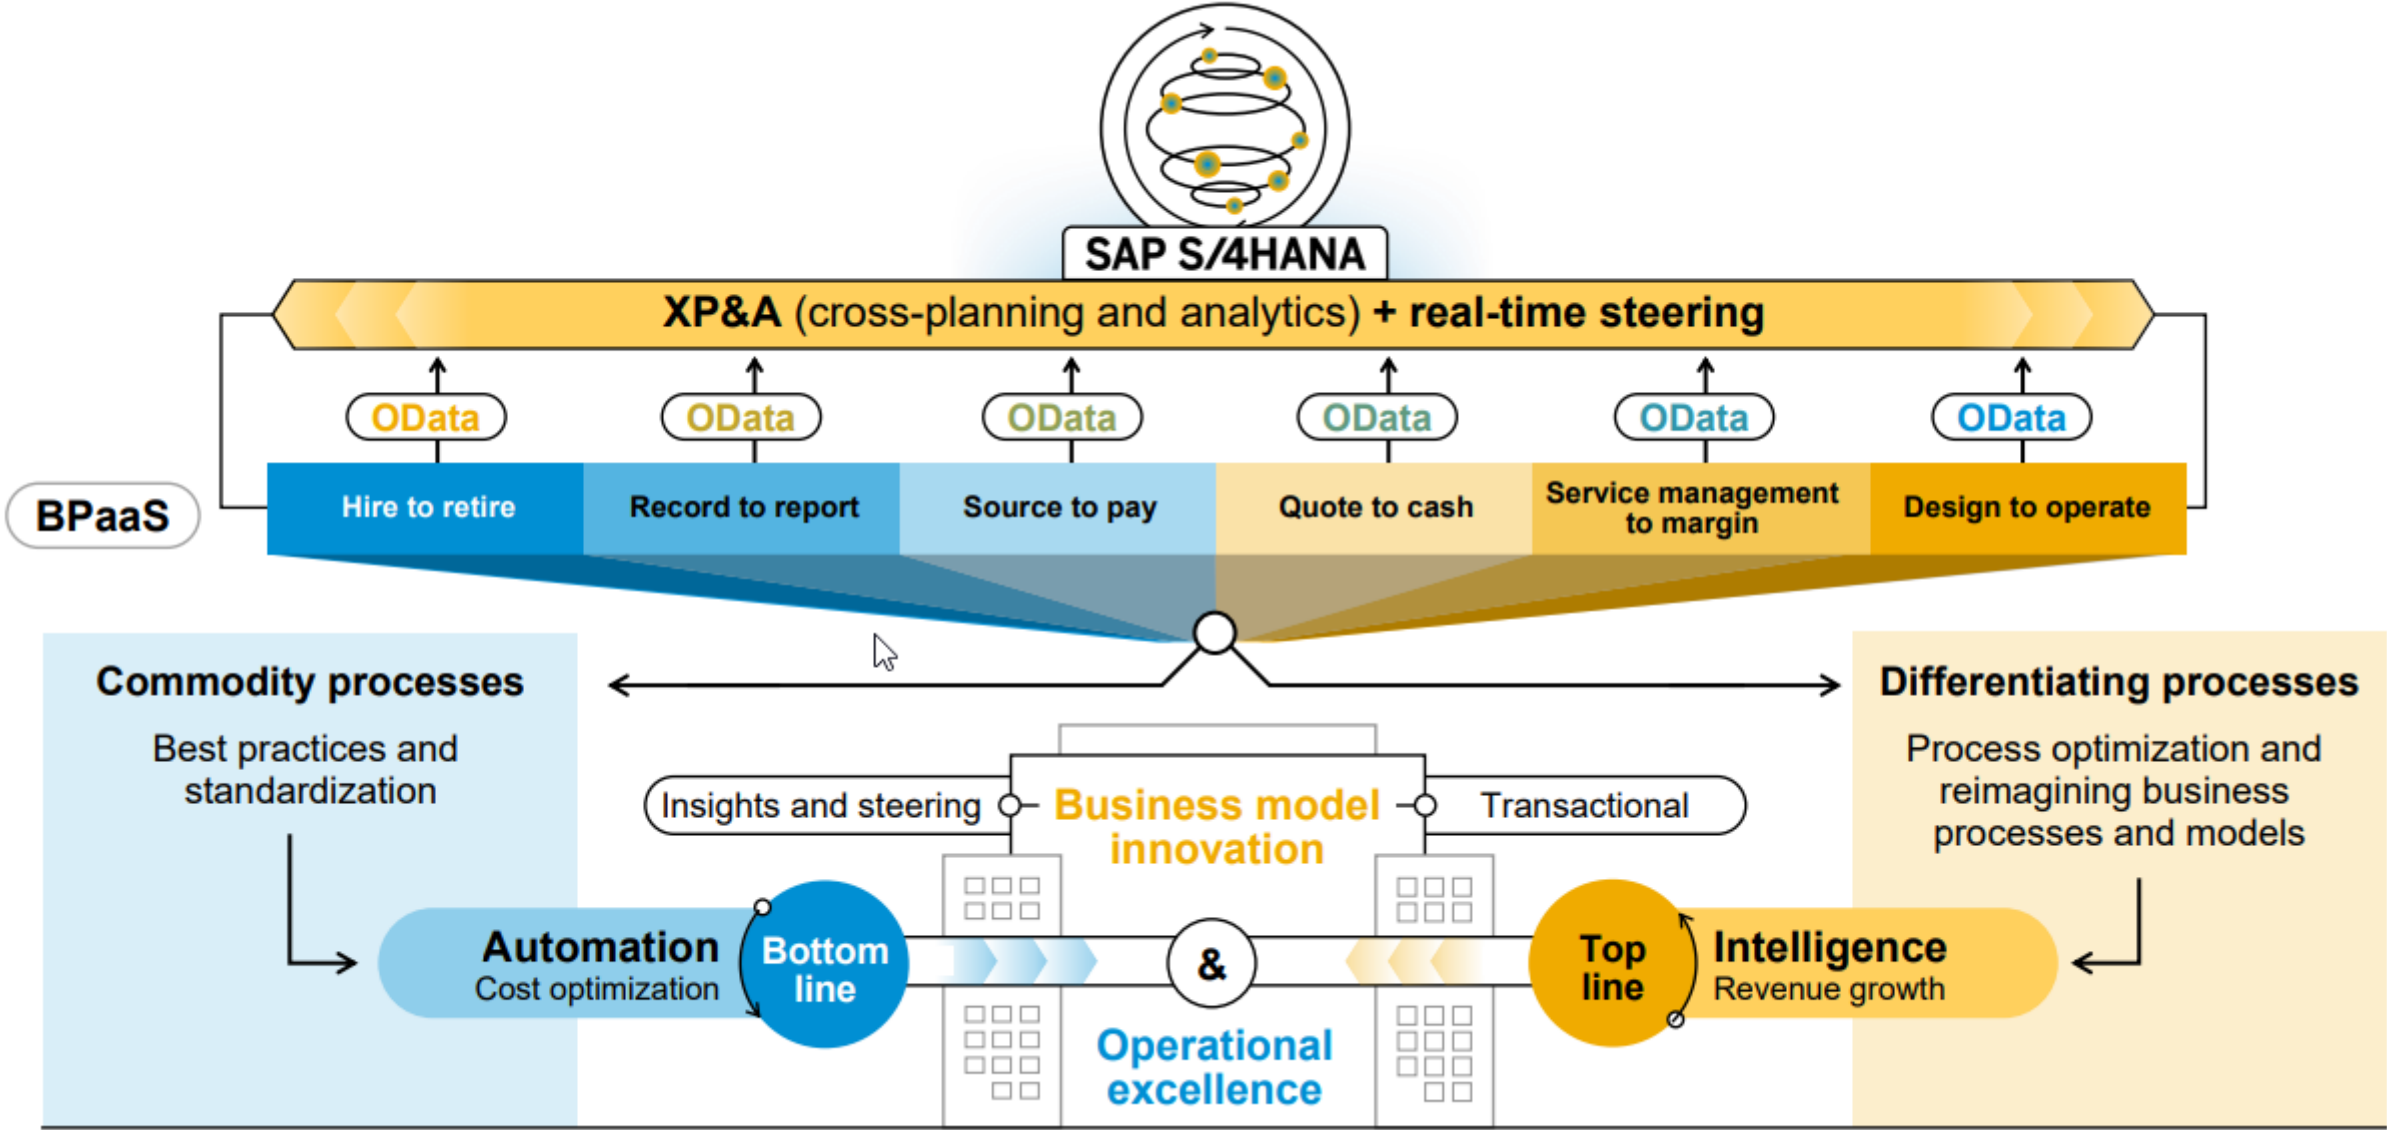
SAP S/4HANA

XP&A (cross-planning and analytics) + real-time steering

OData

OData

OData

OData

OData

OData

BPaaS

Hire to retire

Record to report

Source to pay

Quote to cash

Service management to margin

Design to operate

Commodity processes

Best practices and standardization

Differentiating processes

Process optimization and reimagining business processes and models

Insights and steering

Business model innovation

Transactional

Automation
Cost optimization

Bottom line

&

Top line

Intelligence
Revenue growth

Operational excellence